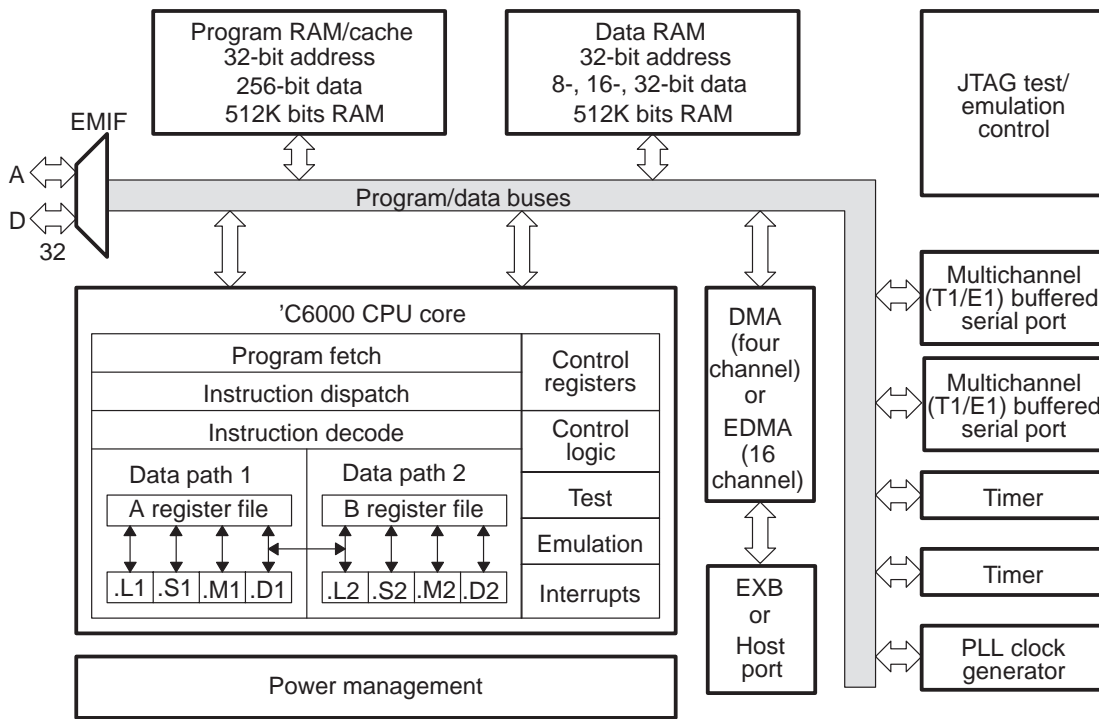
Program RAM/cache
32-bit address
256-bit data
512K bits RAM

Data RAM
32-bit address
8-, 16-, 32-bit data
512K bits RAM

JTAG test/
emulation
control

EMIF

A

D

32

Program/data buses

’C6000 CPU core

Program fetch

Instruction dispatch

Instruction decode

Control registers

Control logic

Test

Emulation

Interrupts

Data path 1

Data path 2

A register file

B register file

.L1 .S1 .M1 .D1

.L2 .S2 .M2 .D2

DMA
(four
channel)
or
EDMA
(16
channel)

EXB
or
Host
port

Multichannel
(T1/E1) buffered
serial port

Multichannel
(T1/E1) buffered
serial port

Timer

Timer

PLL clock
generator

Power management